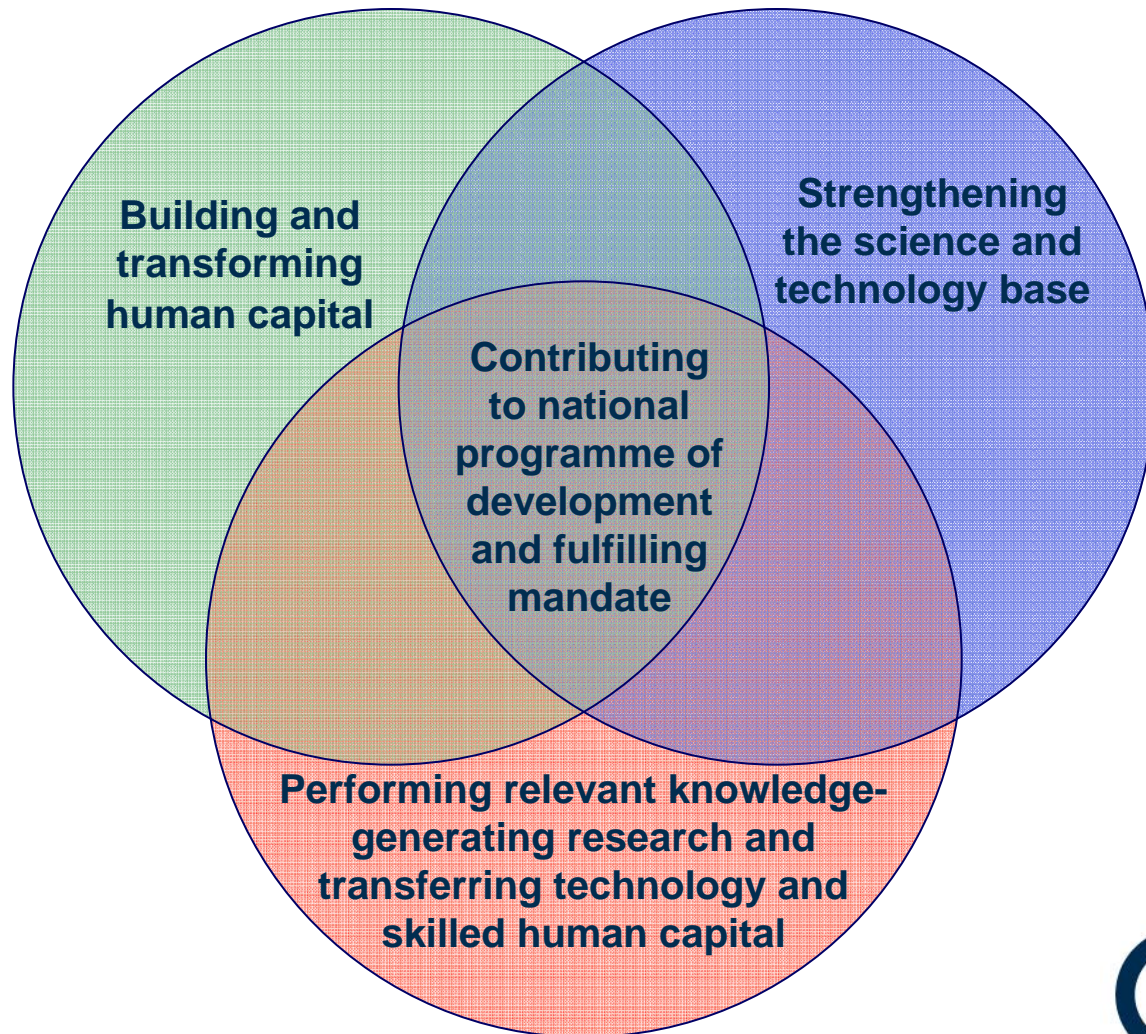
Building and transforming human capital

Strengthening the science and technology base

Contributing to national programme of development and fulfilling mandate

Performing relevant knowledge-generating research and transferring technology and skilled human capital